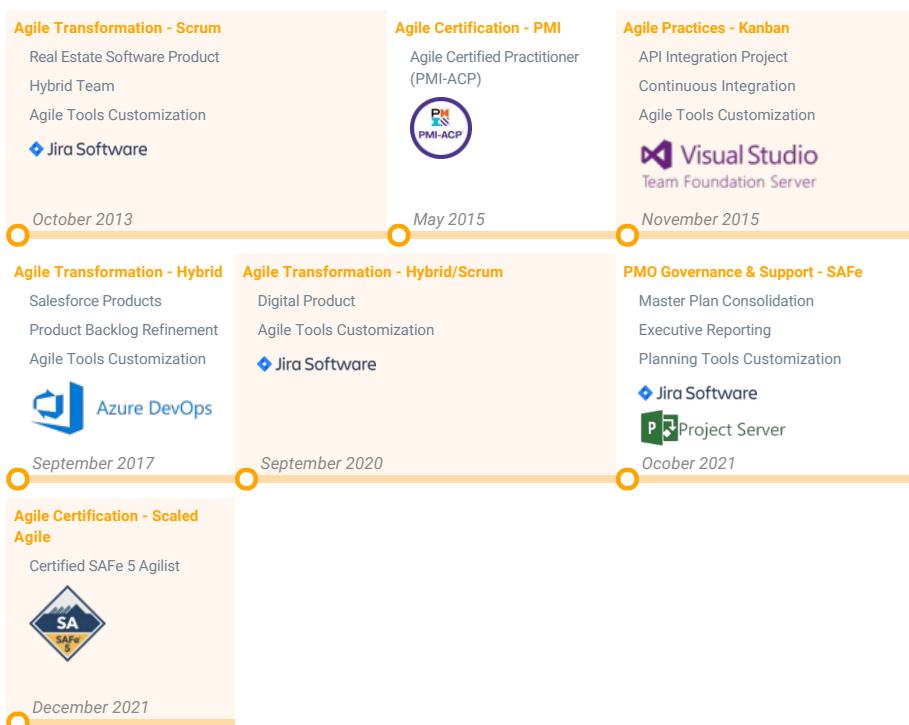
Agile Transformation - Scrum
Real Estate Software Product
Hybrid Team
Agile Tools Customization
Jira Software
October 2013

Agile Certification - PMI
Agile Certified Practitioner (PMI-ACP)
PMI
PMI-ACP
May 2015

Agile Practices - Kanban
API Integration Project
Continuous Integration
Agile Tools Customization
Visual Studio
Team Foundation Server
November 2015

Agile Transformation - Hybrid
Salesforce Products
Product Backlog Refinement
Agile Tools Customization
Azure DevOps
September 2017

Agile Transformation - Hybrid/Scrum
Digital Product
Agile Tools Customization
Jira Software
September 2020

PMO Governance & Support - SAFe
Master Plan Consolidation
Executive Reporting
Planning Tools Customization
Jira Software
Project Server
Ocober 2021

Agile Certification - Scaled Agile
Certified SAFe 5 Agilist
SA
SAFe 5
December 2021